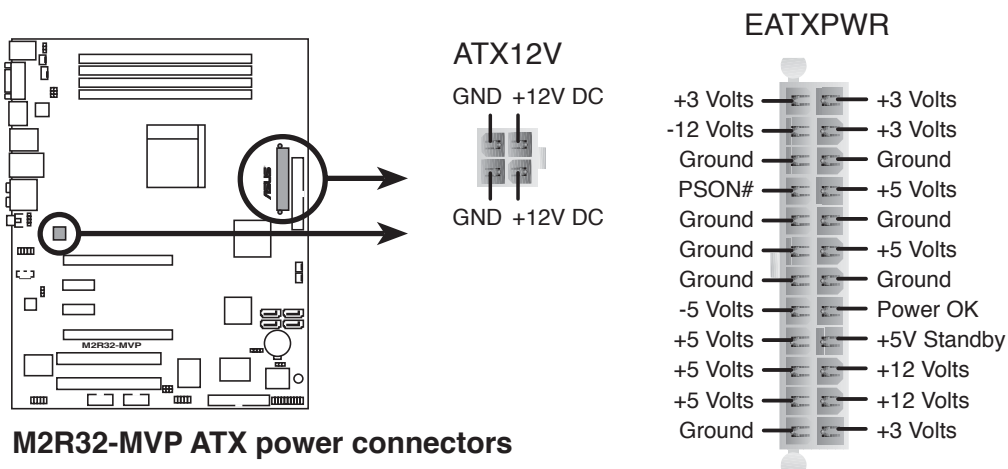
ASUS

M2R32-MVP

ATX12V

GND +12V DC

GND +12V DC

EATXPWR

+3 Volts
-12 Volts
Ground
PSON#
Ground
Ground
Ground
-5 Volts
+5 Volts
+5 Volts
+5 Volts
Ground

+3 Volts
+3 Volts
Ground
+5 Volts
Ground
+5 Volts
Ground
Power OK
+5V Standby
+12 Volts
+12 Volts
+3 Volts

M2R32-MVP ATX power connectors